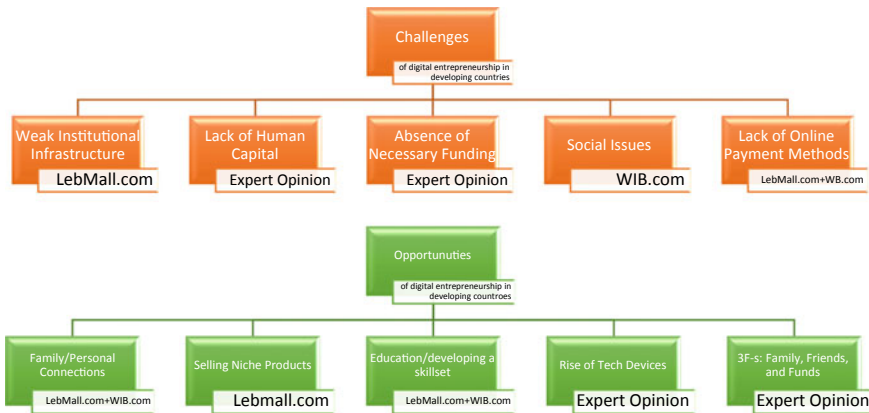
Challenges
of digital entrepreneurship in developing countries

Weak Institutional Infrastructure
LebMall.com

Lack of Human Capital
Expert Opinion

Absence of Necessary Funding
Expert Opinion

Social Issues
WIB.com

Lack of Online Payment Methods
LebMall.com+WB.com

Opportunuties
of digital entrepreneurship in developing countroes

Family/Personal Connections
LebMall.com+WIB.com

Selling Niche Products
Lebmall.com

Education/developing a skillset
LebMall.com+WIB.com

Rise of Tech Devices
Expert Opinion

3F-s: Family, Friends, and Funds
Expert Opinion